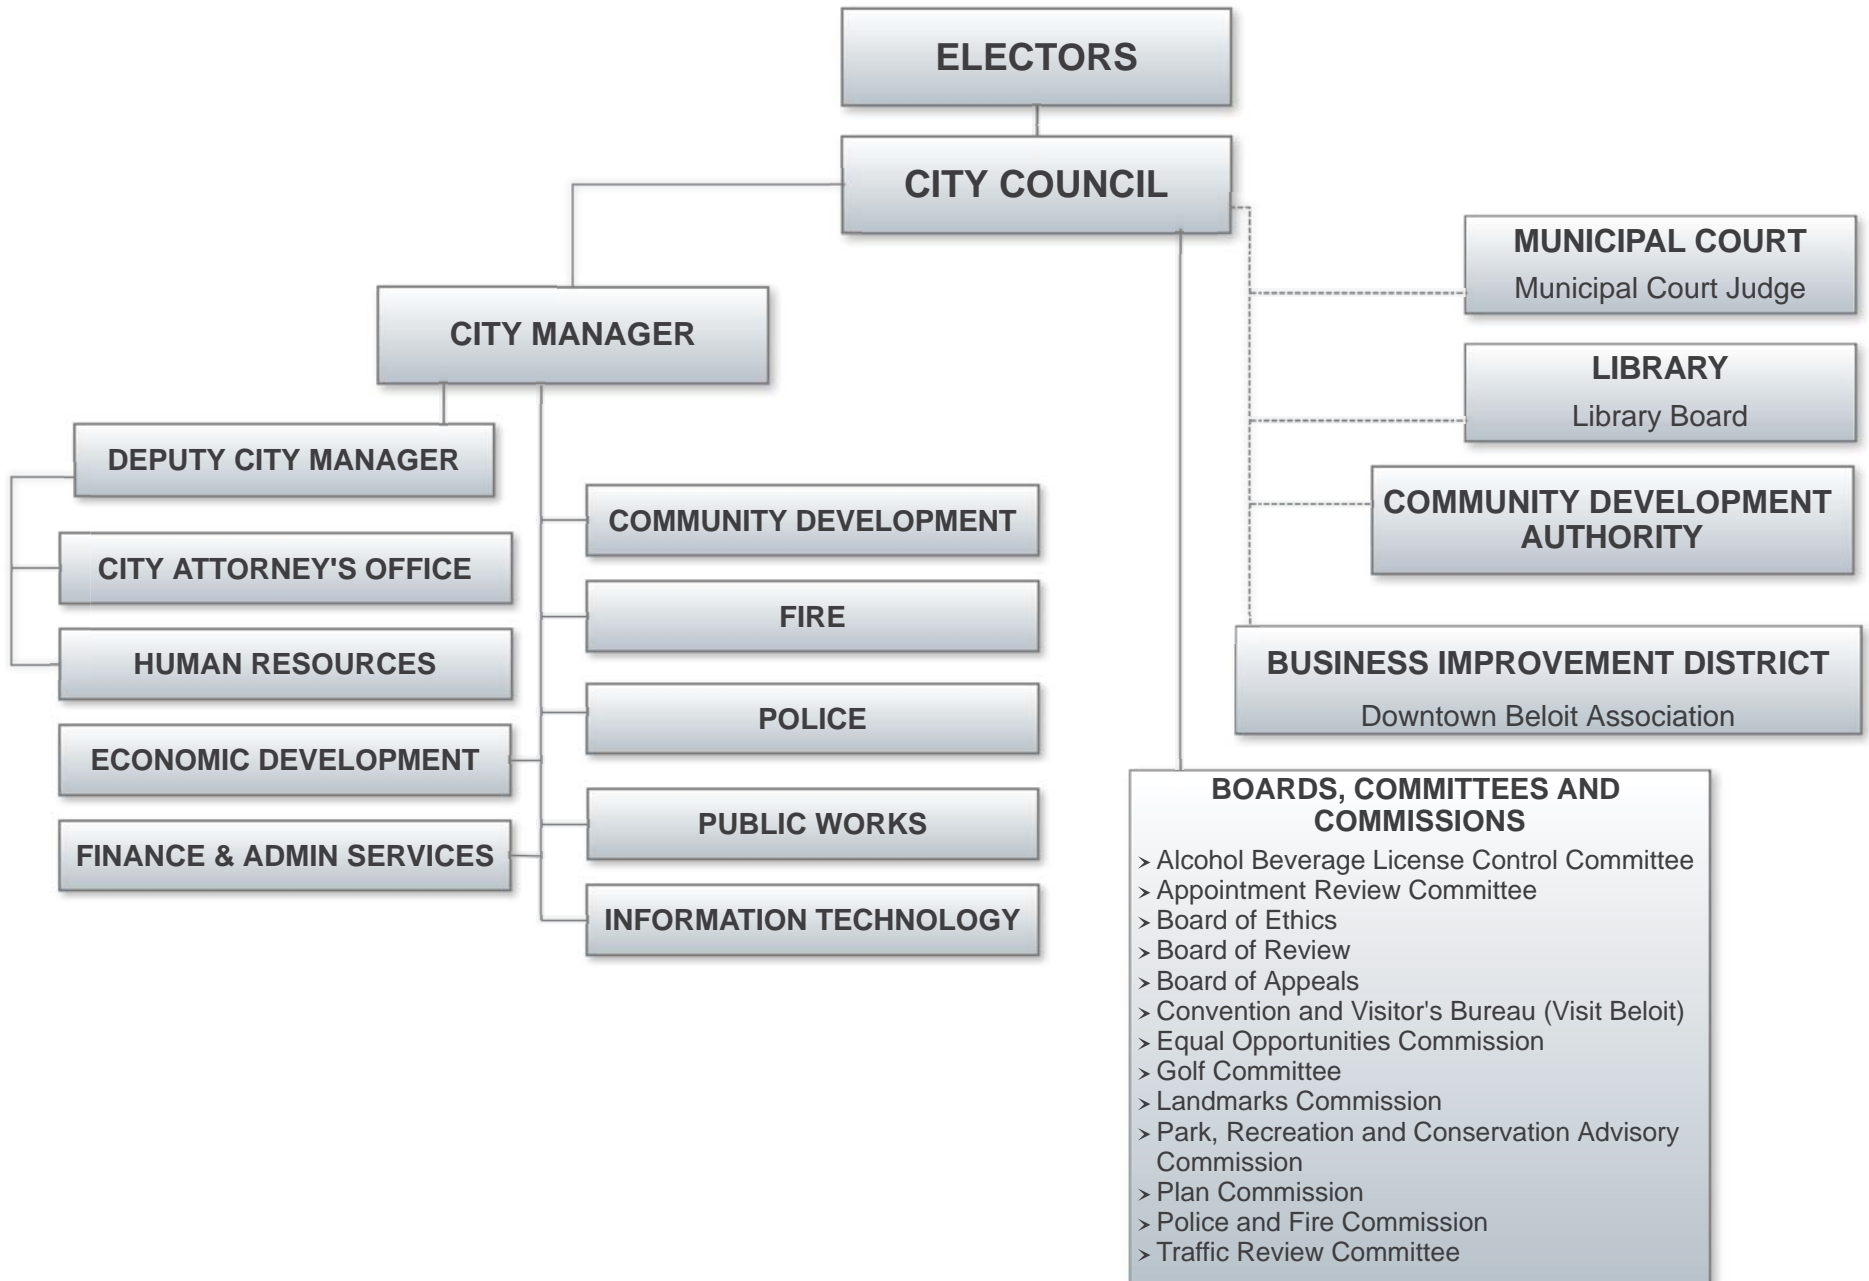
ELECTORS

CITY COUNCIL

CITY MANAGER

DEPUTY CITY MANAGER

CITY ATTORNEY'S OFFICE

HUMAN RESOURCES

ECONOMIC DEVELOPMENT

FINANCE & ADMIN SERVICES

COMMUNITY DEVELOPMENT

FIRE

POLICE

PUBLIC WORKS

INFORMATION TECHNOLOGY

MUNICIPAL COURT
Municipal Court Judge

LIBRARY
Library Board

COMMUNITY DEVELOPMENT AUTHORITY

BUSINESS IMPROVEMENT DISTRICT
Downtown Beloit Association

BOARDS, COMMITTEES AND COMMISSIONS
› Alcohol Beverage License Control Committee
› Appointment Review Committee
› Board of Ethics
› Board of Review
› Board of Appeals
› Convention and Visitor's Bureau (Visit Beloit)
› Equal Opportunities Commission
› Golf Committee
› Landmarks Commission
› Park, Recreation and Conservation Advisory Commission
› Plan Commission
› Police and Fire Commission
› Traffic Review Committee